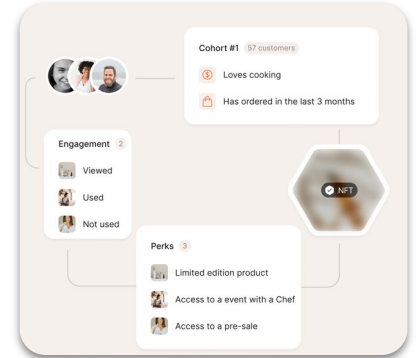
Cohort #1 57 customers

Loves cooking

Has ordered in the last 3 months

Engagement 2

Viewed

Used

Not used

NFT

Perks 3

Limited edition product

Access to a event with a Chef

Access to a pre-sale